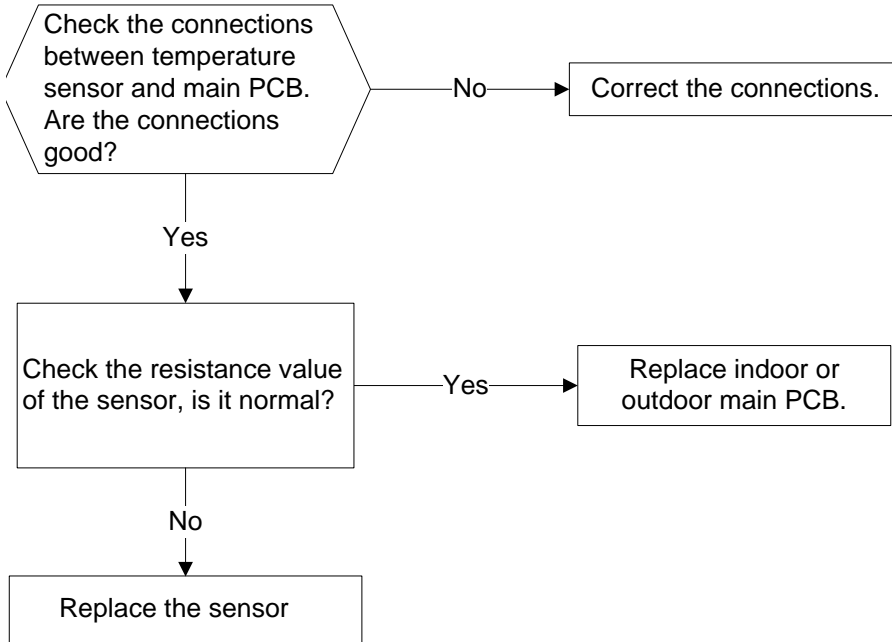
Check the connections between temperature sensor and main PCB. Are the connections good?

No

Correct the connections.

Yes

Check the resistance value of the sensor, is it normal?

Yes

Replace indoor or outdoor main PCB.

No

Replace the sensor